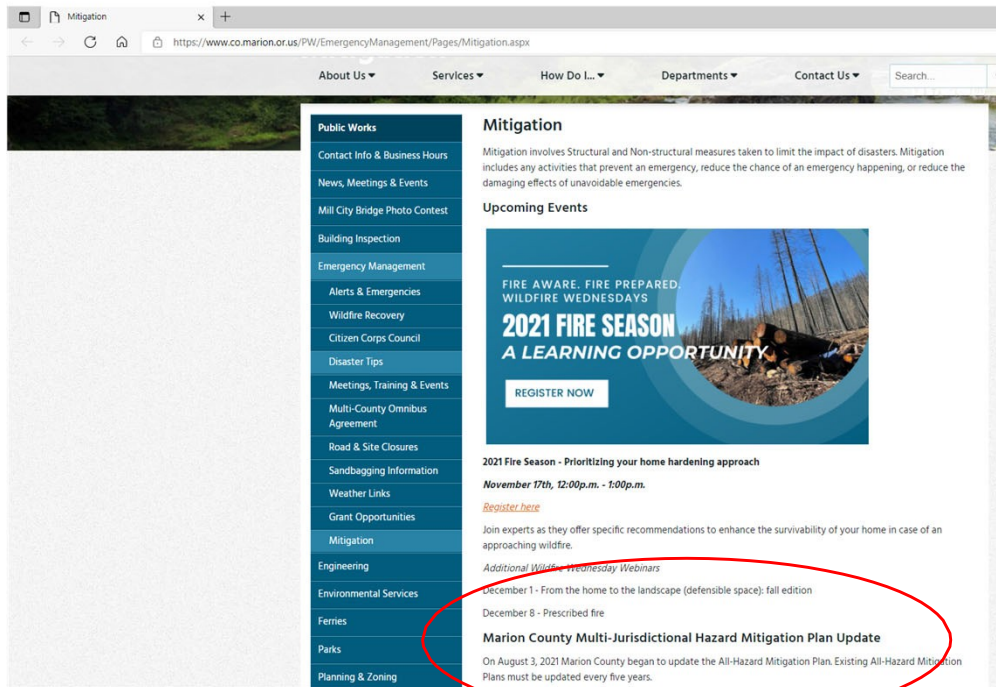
Mitigation

https://www.co.marion.or.us/PW/EmergencyManagement/Pages/Mitigation.aspx

About Us ▾ Services ▾ How Do I... ▾ Departments ▾ Contact Us ▾ Search...

Public Works
Contact Info & Business Hours
News, Meetings & Events
Mill City Bridge Photo Contest
Building Inspection
Emergency Management
Alerts & Emergencies
Wildfire Recovery
Citizen Corps Council
Disaster Tips
Meetings, Training & Events
Multi-County Omnibus Agreement
Road & Site Closures
Sandbagging Information
Weather Links
Grant Opportunities
Mitigation
Engineering
Environmental Services
Ferries
Parks
Planning & Zoning

Mitigation

Mitigation involves Structural and Non-structural measures taken to limit the impact of disasters. Mitigation includes any activities that prevent an emergency, reduce the chance of an emergency happening, or reduce the damaging effects of unavoidable emergencies.

Upcoming Events

FIRE AWARE. FIRE PREPARED. WILDFIRE WEDNESDAYS
2021 FIRE SEASON
A LEARNING OPPORTUNITY
REGISTER NOW

2021 Fire Season - Prioritizing your home hardening approach

November 17th, 12:00p.m. - 1:00p.m.

Register here

Join experts as they offer specific recommendations to enhance the survivability of your home in case of an approaching wildfire.

Additional Wildfire Wednesday Webinars

December 1 - From the home to the landscape (defensible space): fall edition

December 8 - Prescribed fire

Marion County Multi-Jurisdictional Hazard Mitigation Plan Update

On August 3, 2021 Marion County began to update the All-Hazard Mitigation Plan. Existing All-Hazard Mitigation Plans must be updated every five years.